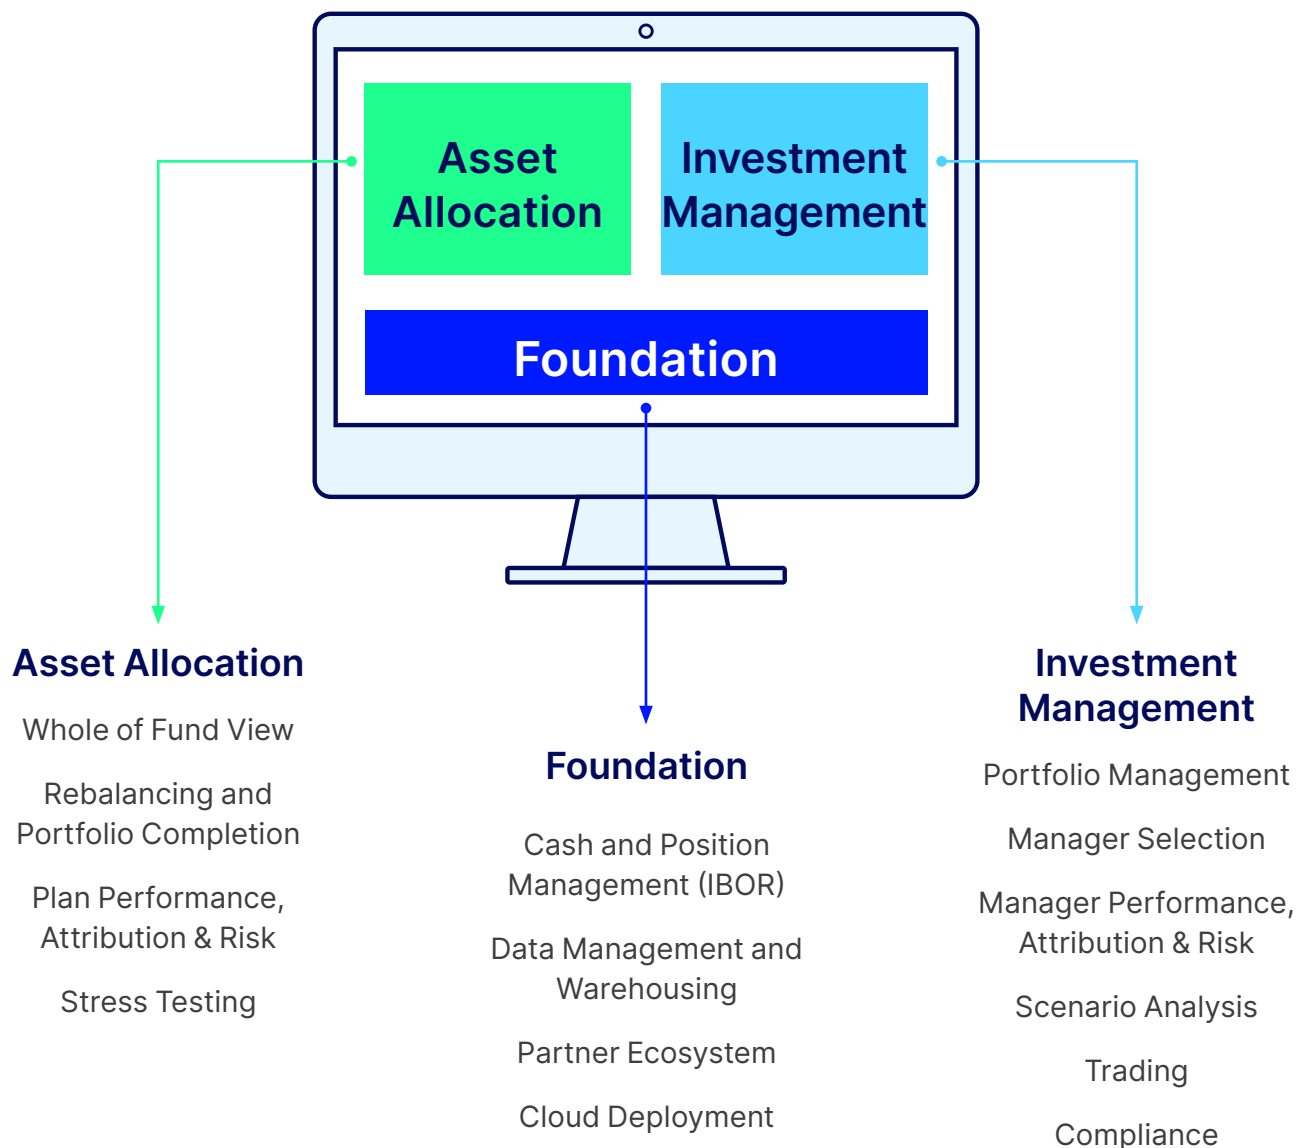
Asset Allocation

Investment Management

Foundation

Asset Allocation

Whole of Fund View

Rebalancing and Portfolio Completion

Plan Performance, Attribution & Risk

Stress Testing

Foundation

Cash and Position Management (IBOR)

Data Management and Warehousing

Partner Ecosystem

Cloud Deployment

Investment Management

Portfolio Management

Manager Selection

Manager Performance, Attribution & Risk

Scenario Analysis

Trading

Compliance